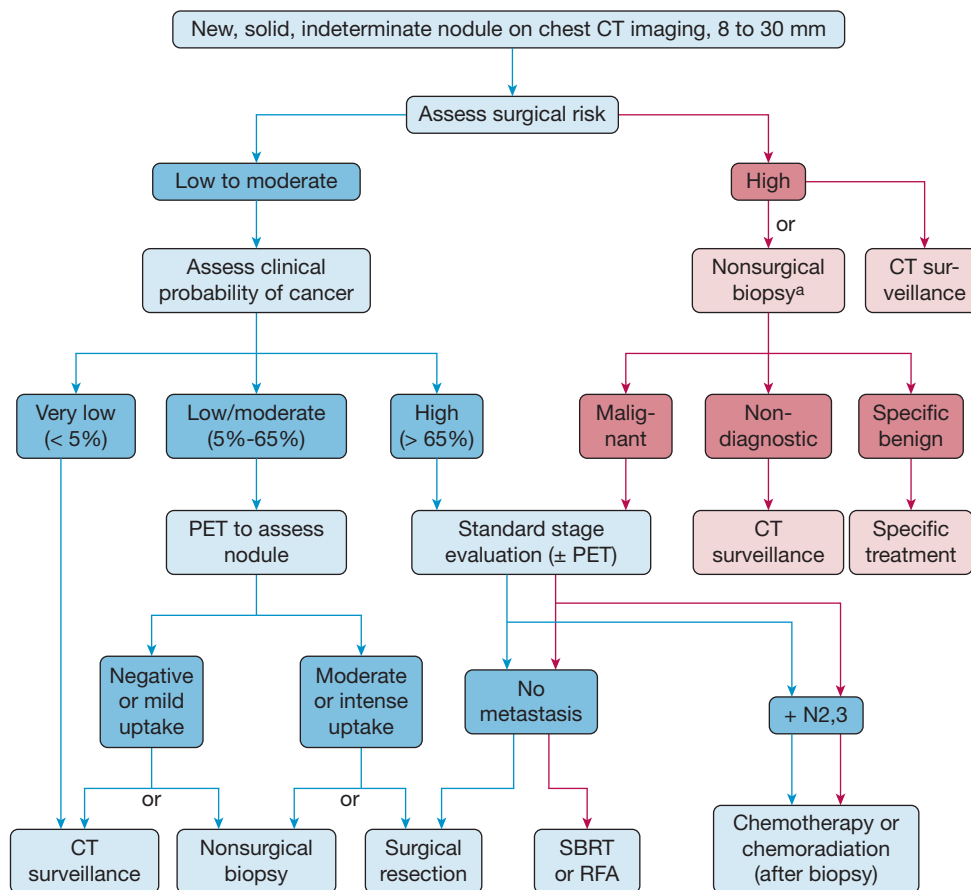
New, solid, indeterminate nodule on chest CT imaging, 8 to 30 mm

Assess surgical risk

Low to moderate

High

or

Assess clinical probability of cancer

Nonsurgical biopsy$^{a}$

CT surveillance

Very low (< 5%)

Low/moderate (5%-65%)

High (> 65%)

Malignant

Nondiagnostic

Specific benign

PET to assess nodule

Standard stage evaluation (± PET)

CT surveillance

Specific treatment

Negative or mild uptake

Moderate or intense uptake

No metastasis

+ N2,3

or

or

CT surveillance

Nonsurgical biopsy

Surgical resection

SBRT or RFA

Chemotherapy or chemoradiation (after biopsy)